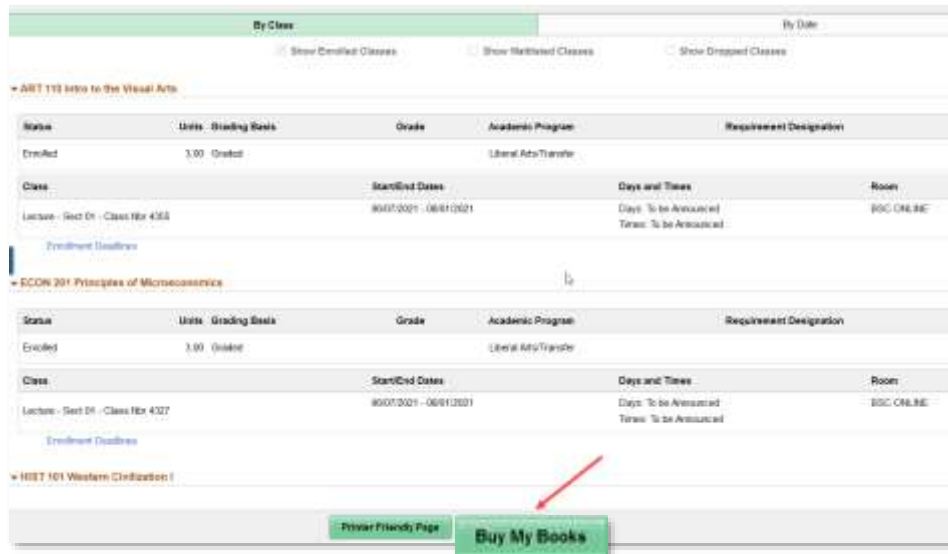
By Class | By Date

Show Enrolled Classes | Show Waitlisted Classes | Show Dropped Classes

ART 110 Intro to the Visual Arts

| Status | Units | Grading Basis | Grade | Academic Program | Requirement Designation |
|---|---|---|---|---|---|
| Enrolled | 3.00 | Graded | | Liberal Arts/Transfer | |

| Class | Start/End Dates | Days and Times | Room |
|---|---|---|---|
| Lecture - Sect 01 - Class Nbr 4355 | 06/07/2021 - 08/01/2021 | Days: To be Announced Times: To be Announced | BSC ONLINE |

Enrollment Deadlines

ECON 201 Principles of Microeconomics

| Status | Units | Grading Basis | Grade | Academic Program | Requirement Designation |
|---|---|---|---|---|---|
| Enrolled | 3.00 | Graded | | Liberal Arts/Transfer | |

| Class | Start/End Dates | Days and Times | Room |
|---|---|---|---|
| Lecture - Sect 01 - Class Nbr 4327 | 06/07/2021 - 08/01/2021 | Days: To be Announced Times: To be Announced | BSC ONLINE |

Enrollment Deadlines

HIST 101 Western Civilization I

Printer Friendly Page

Buy My Books